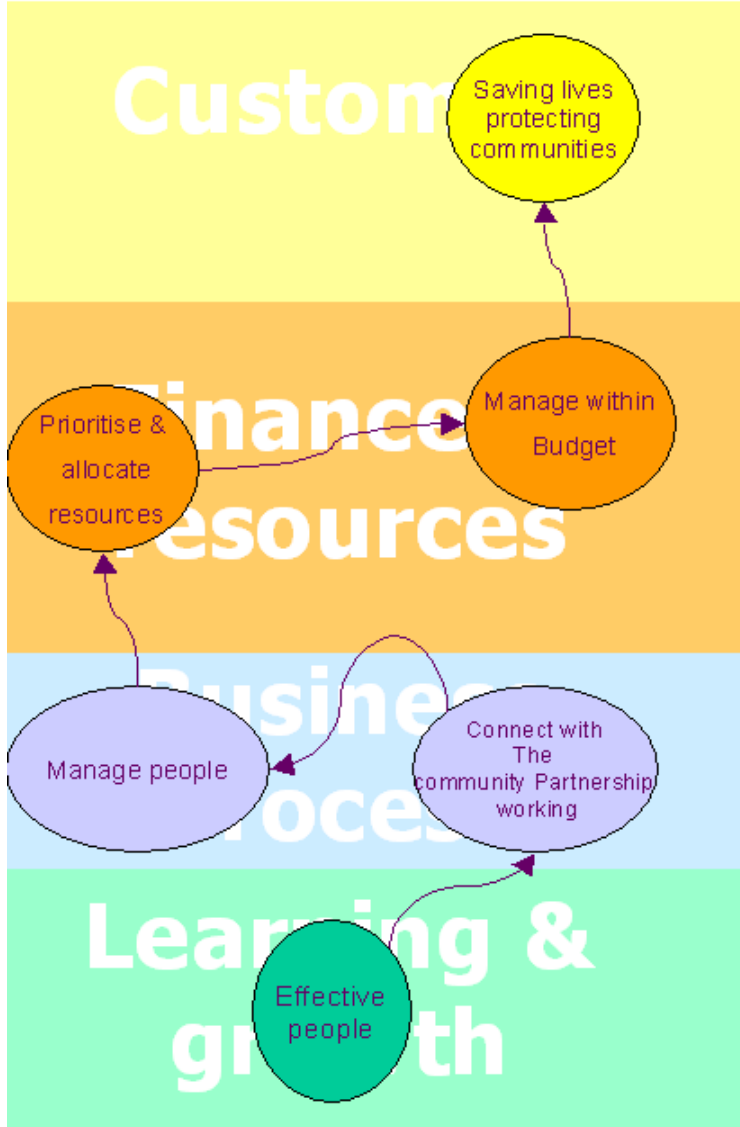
Custom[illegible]

Saving lives protecting communities

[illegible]inance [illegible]esources

Prioritise & allocate resources

Manage within Budget

Busine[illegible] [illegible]roces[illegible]

Manage people

Connect with The community Partnership working

Lear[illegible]ing & gr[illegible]th

Effective people